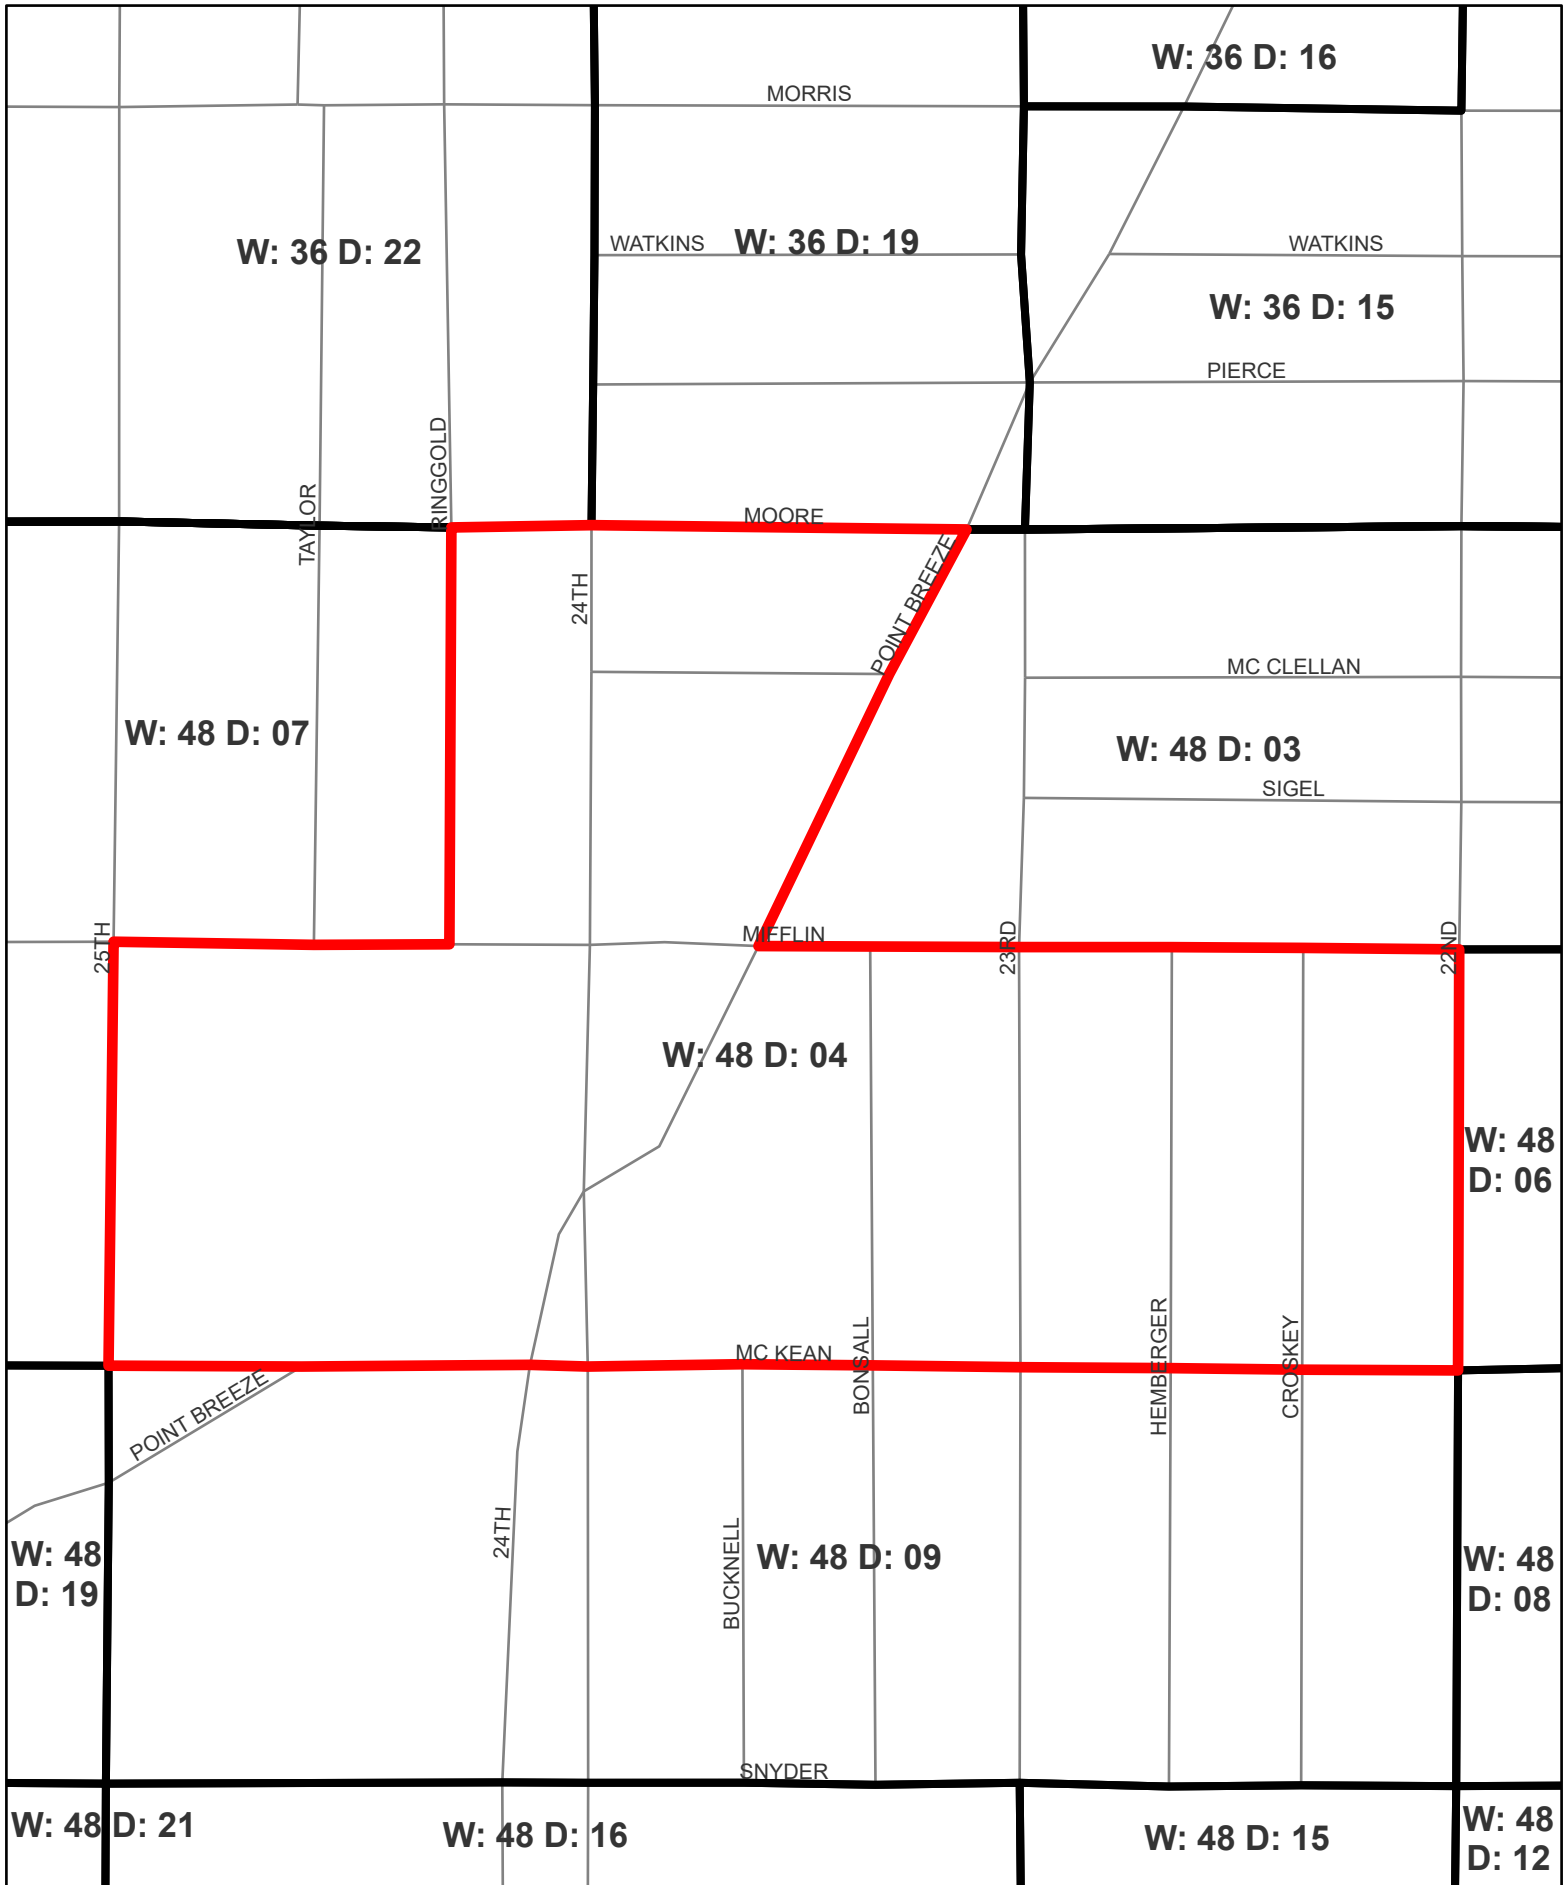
W: 36 D: 16

MORRIS

W: 36 D: 22

WATKINS W: 36 D: 19

WATKINS

W: 36 D: 15

PIERCE

RINGGOLD

TAYLOR

MOORE

24TH

POINT BREEZE

MC CLELLAN

W: 48 D: 07

W: 48 D: 03

SIGEL

25TH

MIFFLIN

23RD

22ND

W: 48 D: 04

W: 48 D: 06

MC KEAN

BONSALL

HEMBERGER

CROSKEY

POINT BREEZE

24TH

BUCKNELL

W: 48 D: 19

W: 48 D: 09

W: 48 D: 08

SNYDER

W: 48 D: 21

W: 48 D: 16

W: 48 D: 15

W: 48 D: 12